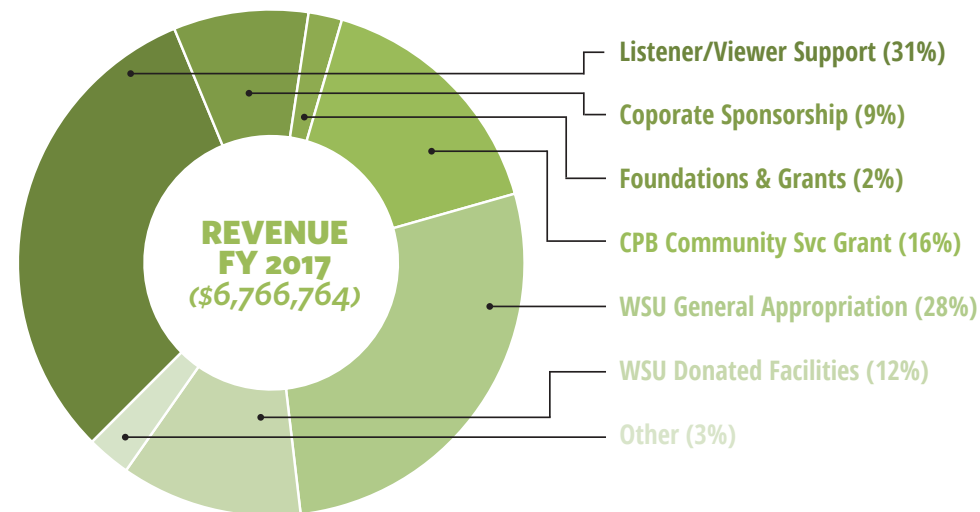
REVENUE
FY 2017
($6,766,764)

Listener/Viewer Support (31%)
Coporate Sponsorship (9%)
Foundations & Grants (2%)
CPB Community Svc Grant (16%)
WSU General Appropriation (28%)
WSU Donated Facilities (12%)
Other (3%)